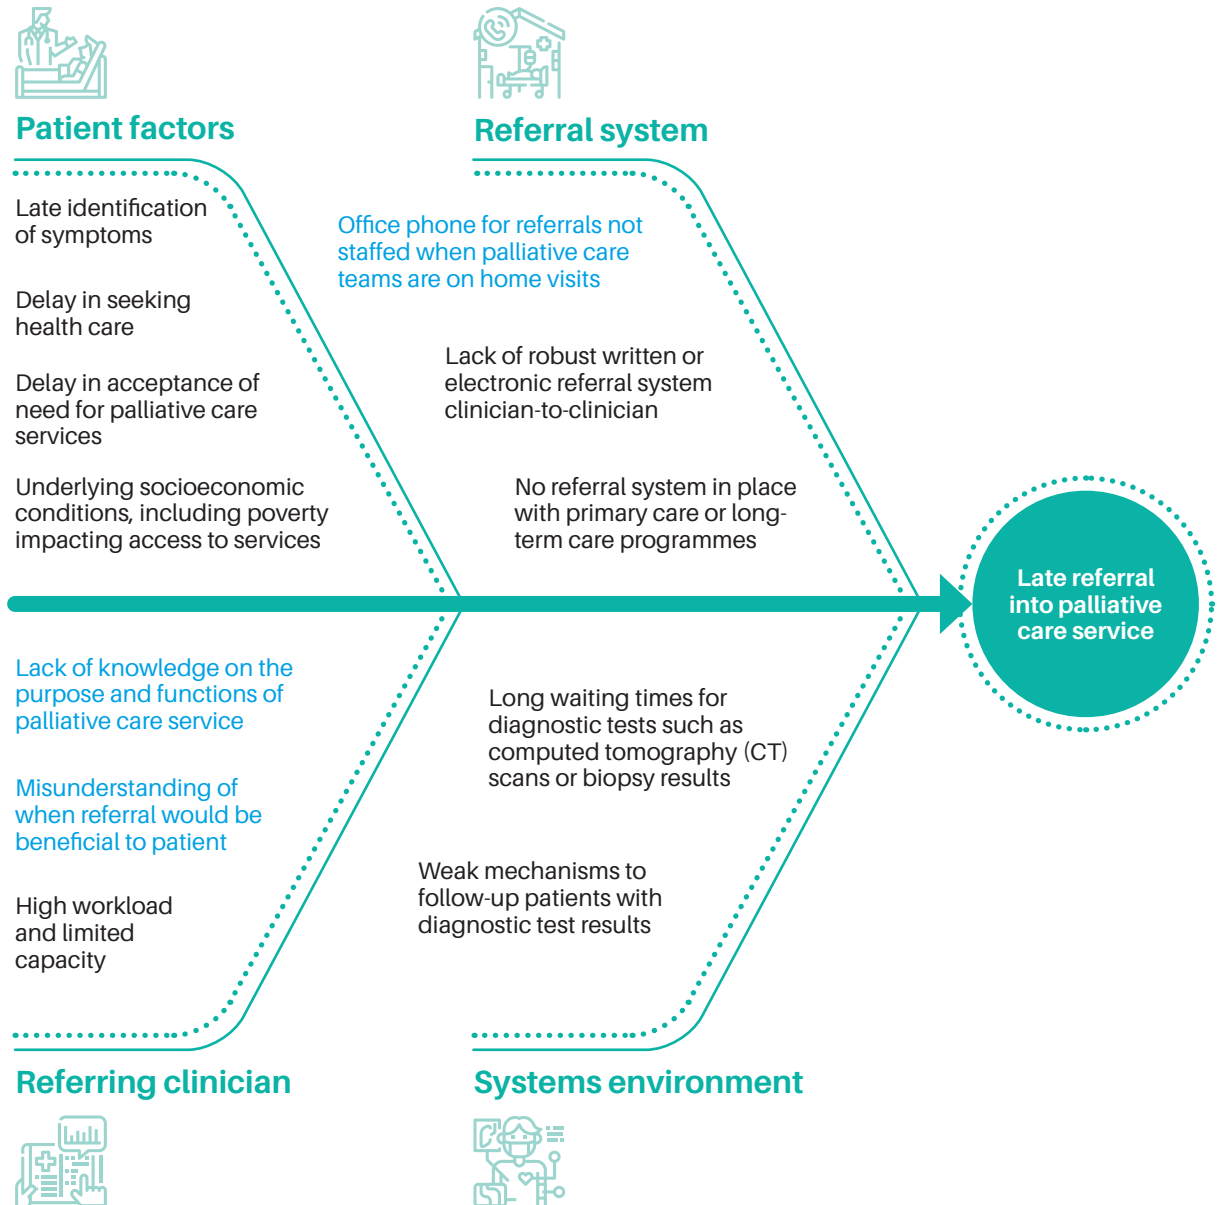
Patient factors

Late identification of symptoms

Delay in seeking health care

Delay in acceptance of need for palliative care services

Underlying socioeconomic conditions, including poverty impacting access to services

Referral system

Office phone for referrals not staffed when palliative care teams are on home visits

Lack of robust written or electronic referral system clinician-to-clinician

No referral system in place with primary care or long-term care programmes

Late referral into palliative care service

Lack of knowledge on the purpose and functions of palliative care service

Misunderstanding of when referral would be beneficial to patient

High workload and limited capacity

Referring clinician

Long waiting times for diagnostic tests such as computed tomography (CT) scans or biopsy results

Weak mechanisms to follow-up patients with diagnostic test results

Systems environment